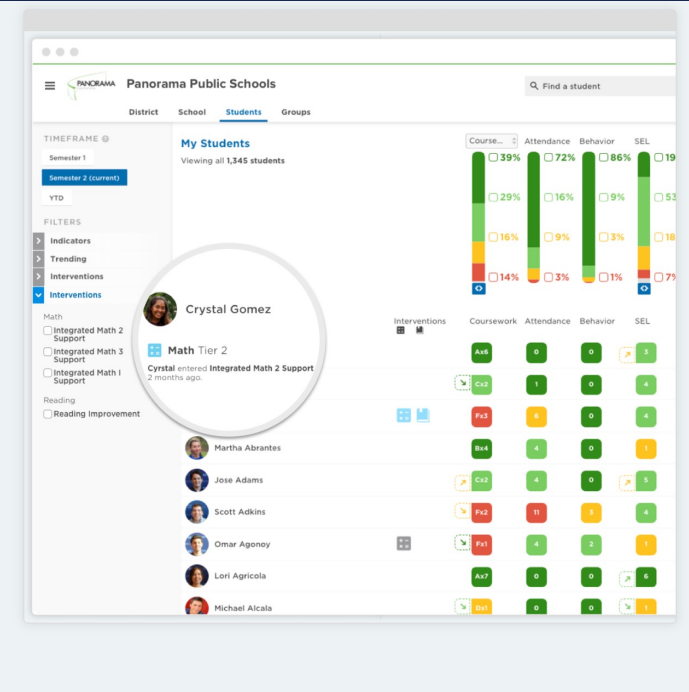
PANORAMA Panorama Public Schools

Find a student

District School Students Groups

TIMEFRAME

Semester 1

Semester 2 (current)

YTD

FILTERS

Indicators

Trending

Interventions

Interventions

Math

Integrated Math 2 Support

Integrated Math 3 Support

Integrated Math I Support

Reading

Reading Improvement

My Students

Viewing all 1,345 students

Course...

Attendance

Behavior

SEL

39%

29%

16%

14%

72%

16%

9%

3%

86%

9%

3%

1%

19

53

18

7%

Crystal Gomez

Math Tier 2

Crystal entered Integrated Math 2 Support 2 months ago.

Interventions

Coursework

Attendance

Behavior

SEL

| | Interventions | Coursework | Attendance | Behavior | SEL |
|---|---|---|---|---|---|
| | | Ax6 | 0 | 0 | 3 |
| | | Cx2 | 1 | 0 | 4 |
| | | Fx3 | 6 | 0 | 4 |
| Martha Abrantes | | Bx4 | 4 | 0 | 1 |
| Jose Adams | | Cx2 | 4 | 0 | 5 |
| Scott Adkins | | Fx2 | 11 | 3 | 4 |
| Omar Agonoy | | Fx1 | 4 | 2 | 1 |
| Lori Agricola | | Ax7 | 0 | 0 | 6 |
| Michael Alcala | | Dx1 | 0 | 0 | 1 |